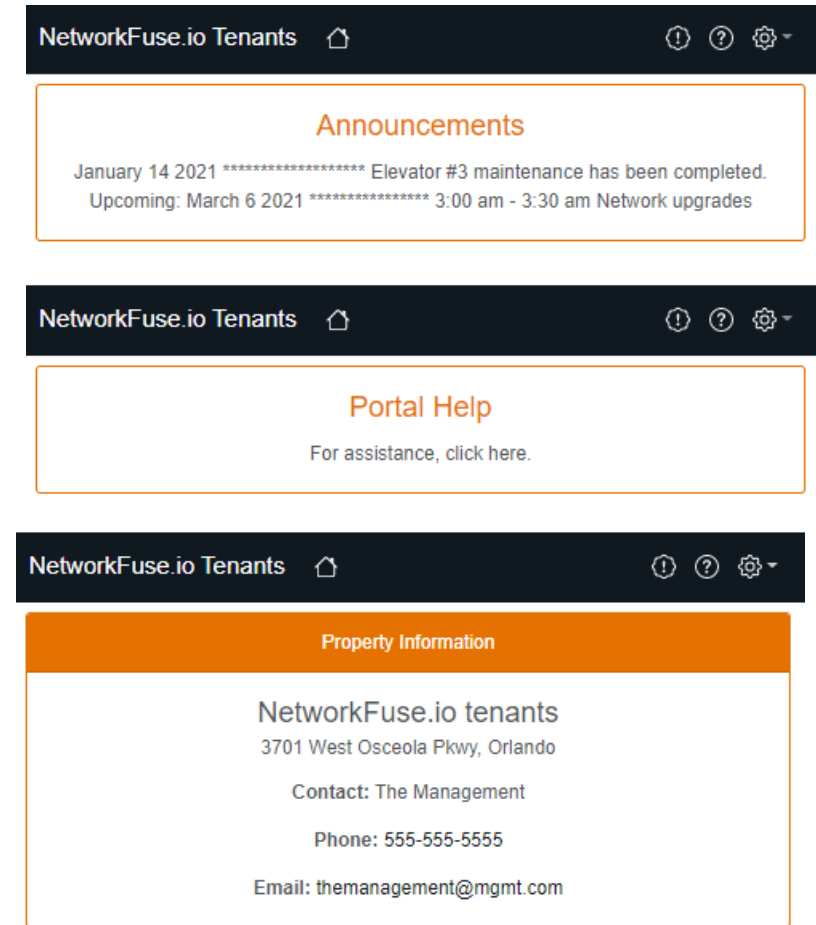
NetworkFuse.io Tenants

Announcements

January 14 2021 ******************* Elevator #3 maintenance has been completed.
Upcoming: March 6 2021 **************** 3:00 am - 3:30 am Network upgrades

NetworkFuse.io Tenants

Portal Help

For assistance, click here.

NetworkFuse.io Tenants

Property Information

NetworkFuse.io tenants
3701 West Osceola Pkwy, Orlando

Contact: The Management

Phone: 555-555-5555

Email: themanagement@mgmt.com